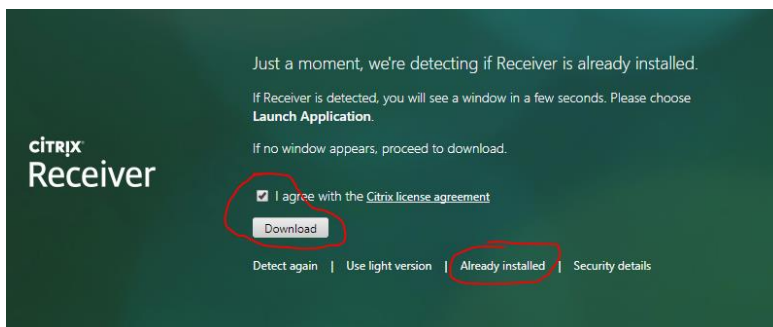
CiTRIX
Receiver

Just a moment, we're detecting if Receiver is already installed.

If Receiver is detected, you will see a window in a few seconds. Please choose **Launch Application**.

If no window appears, proceed to download.

I agree with the Citrix license agreement

Download

Detect again | Use light version | Already installed | Security details